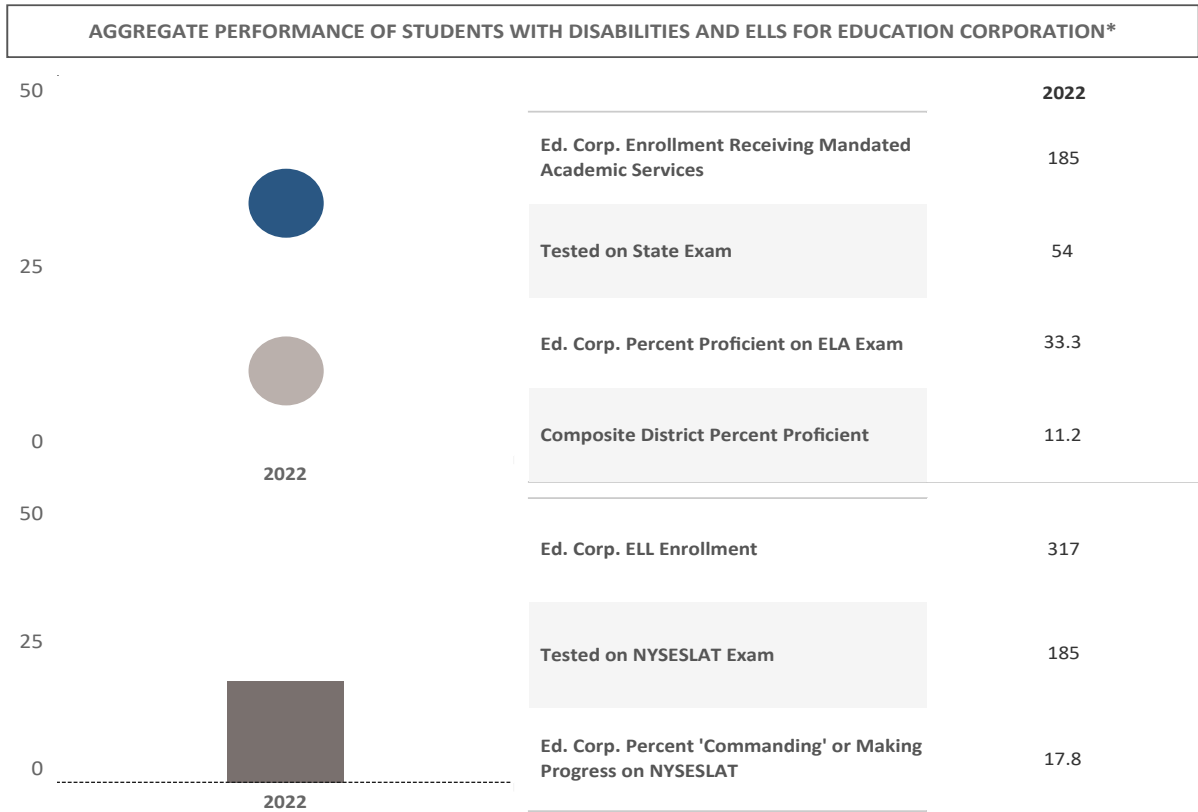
AGGREGATE PERFORMANCE OF STUDENTS WITH DISABILITIES AND ELLS FOR EDUCATION CORPORATION*

50

25

0

2022

| | 2022 |
|---|---|
| Ed. Corp. Enrollment Receiving Mandated Academic Services | 185 |
| Tested on State Exam | 54 |
| Ed. Corp. Percent Proficient on ELA Exam | 33.3 |
| Composite District Percent Proficient | 11.2 |

50

25

0

2022

| | |
|---|---|
| Ed. Corp. ELL Enrollment | 317 |
| Tested on NYSESLAT Exam | 185 |
| Ed. Corp. Percent 'Commanding' or Making Progress on NYSESLAT | 17.8 |